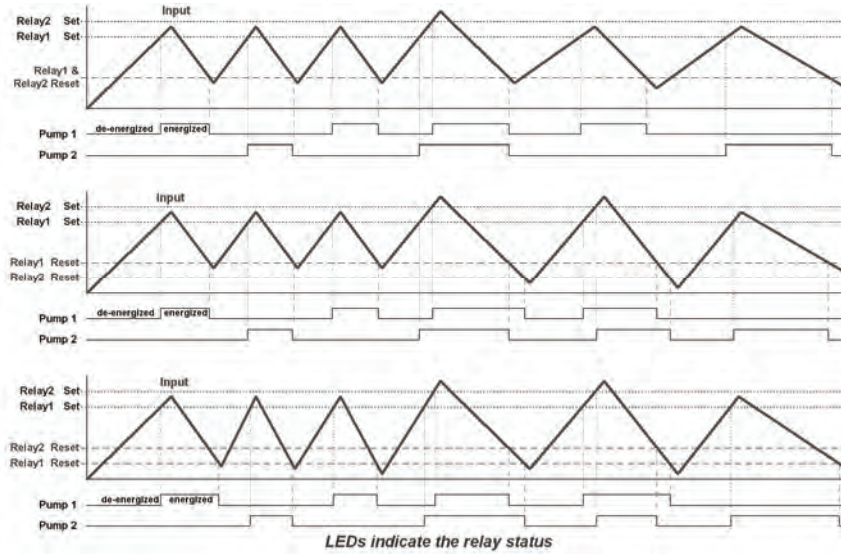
Relay2 Set
Relay1 Set
Input
Relay1 &
Relay2 Reset
Pump 1
de-energized
energized
Pump 2

Relay2 Set
Relay1 Set
Input
Relay1 Reset
Relay2 Reset
Pump 1
de-energized
energized
Pump 2

Relay2 Set
Relay1 Set
Input
Relay2 Reset
Relay1 Reset
Pump 1
de-energized
energized
Pump 2

LEDs indicate the relay status